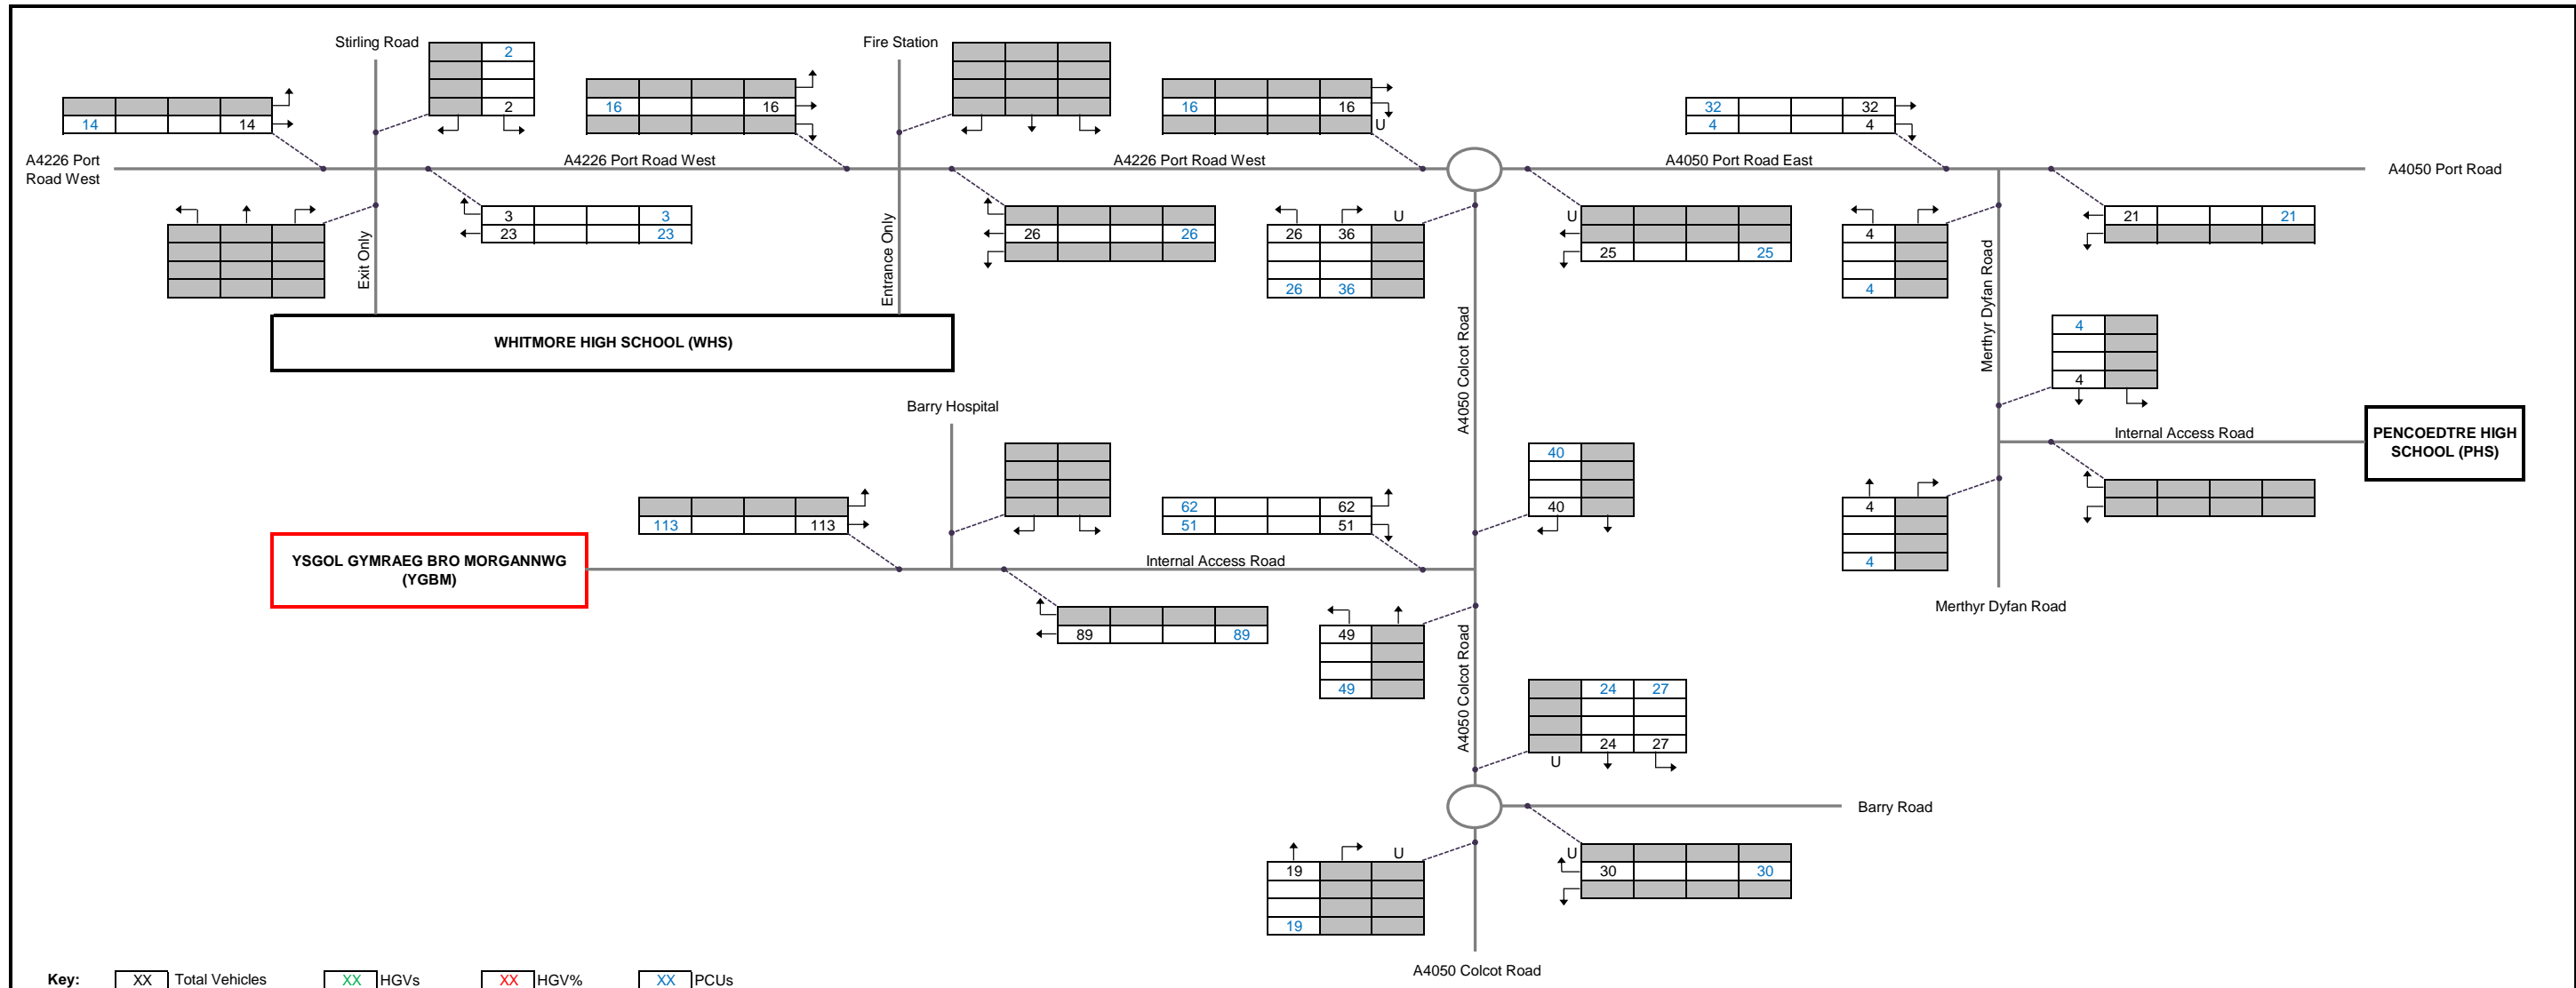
Stirling Road

2

2

Fire Station

14 14

16 16

16 16

U

32 32
4 4

A4226 Port Road West

A4226 Port Road West

A4226 Port Road West

A4050 Port Road East

A4050 Port Road

3 3
23 23

26 26

U
26 36

26 36

U
25 25

4

4

21 21

Exit Only

Entrance Only

WHITMORE HIGH SCHOOL (WHS)

A4050 Colcot Road

Merthyr Dyfan Road

4

4

Barry Hospital

Internal Access Road

PENCOEDTRE HIGH SCHOOL (PHS)

40

40

113 113

62 62
51 51

YSGOL GYMRAEG BRO MORGANNWG (YGBM)

Internal Access Road

4

4

Merthyr Dyfan Road

89 89

49

49

24 27

24 27
U

A4050 Colcot Road

Barry Road

U
19

19

U
30 30

A4050 Colcot Road

Key: XX Total Vehicles XX HGVs XX HGV% XX PCUs